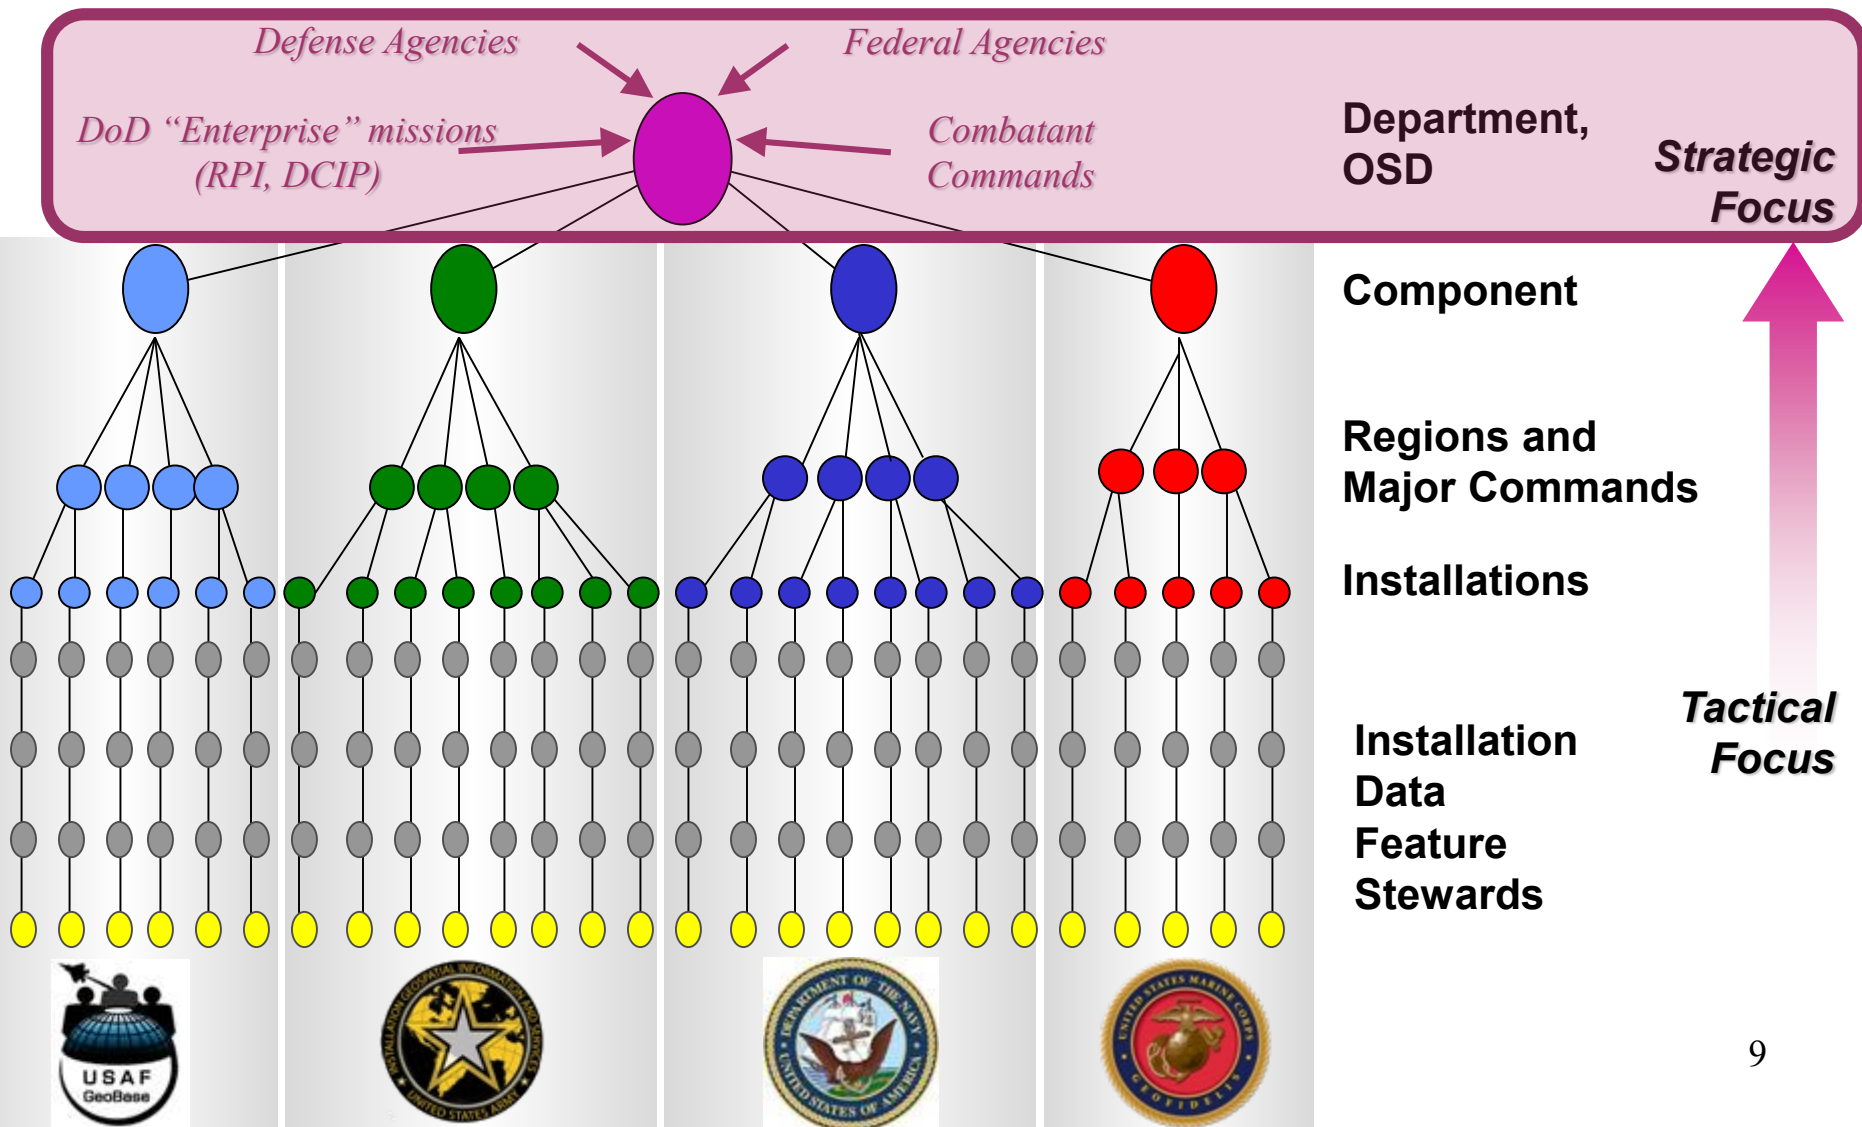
Defense Agencies

Federal Agencies

DoD “Enterprise” missions (RPI, DCIP)

Combatant Commands

Department, OSD

Strategic Focus

Component

Regions and Major Commands

Installations

Installation Data Feature Stewards

Tactical Focus

USAF GeoBase

DEPARTMENT OF THE NAVY UNITED STATES OF AMERICA

UNITED STATES MARINE CORPS SEMPER FIDELIS

9